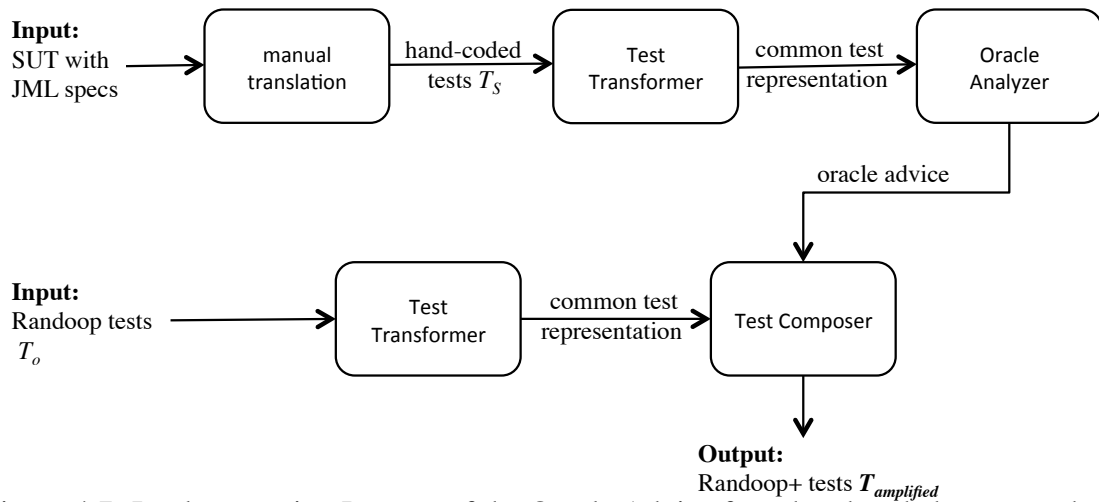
**Input:**
SUT with JML specs

manual translation

hand-coded tests $T_S$

Test Transformer

common test representation

Oracle Analyzer

oracle advice

**Input:**
Randoop tests $T_o$

Test Transformer

common test representation

Test Composer

**Output:**
Randoop+ tests $T_{amplified}$

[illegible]